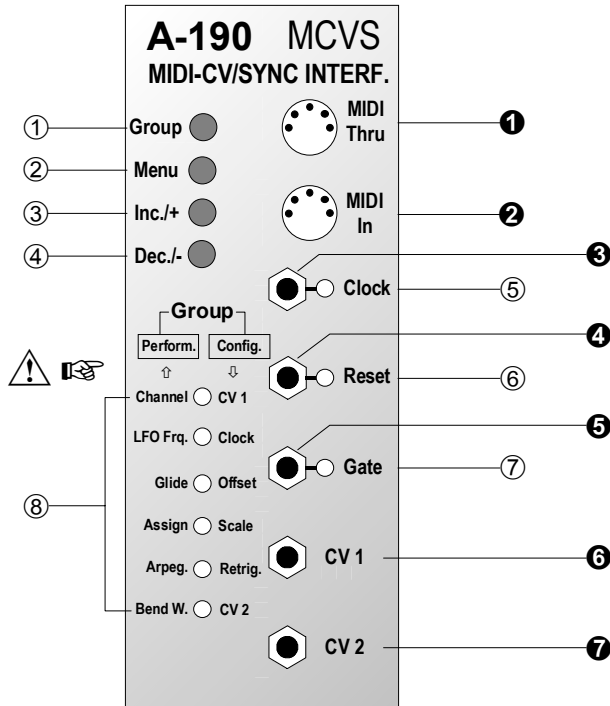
A-190 MCVS
MIDI-CV/SYNC INTERF.

① Group
② Menu
③ Inc./+
④ Dec./-

MIDI Thru ❶
MIDI In ❷
❸ Clock ⑤
❹ Reset ⑥
❺ Gate ⑦
CV 1 ❻
CV 2 ❼

Group
Perform. Config.
⇧ ⇩

⑧
Channel CV 1
LFO Frq. Clock
Glide Offset
Assign Scale
Arpeg. Retrig.
Bend W. CV 2